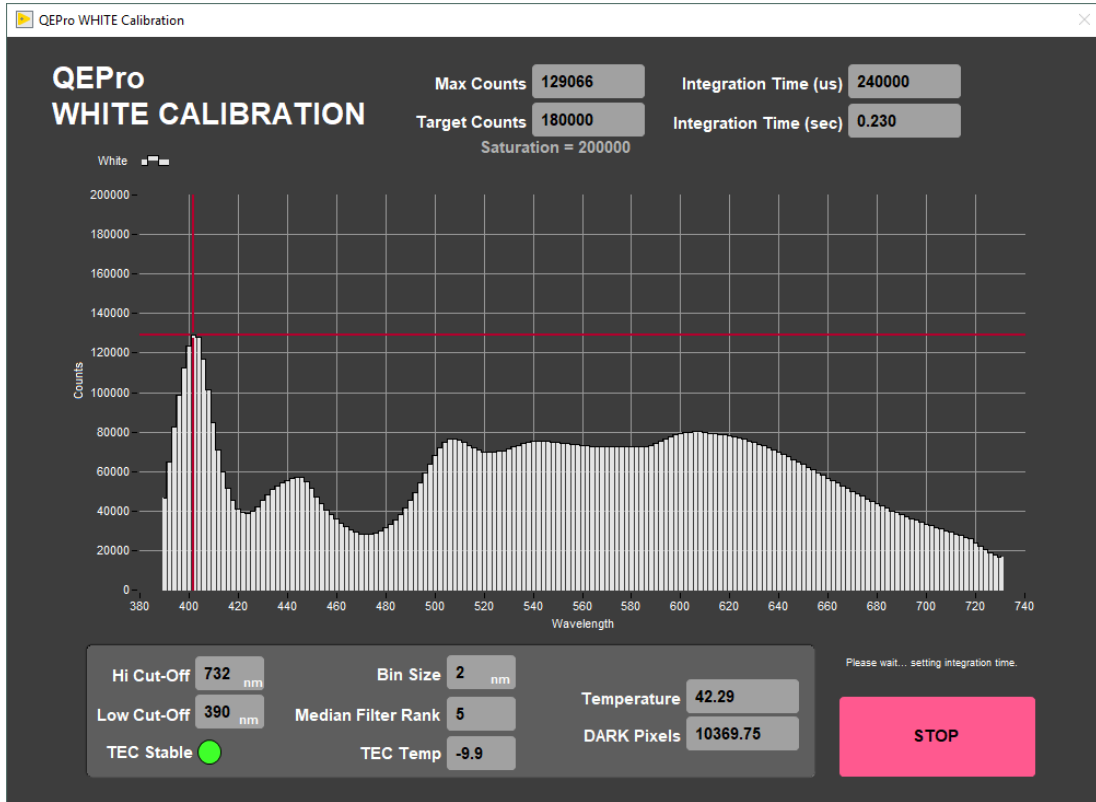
QEPro WHITE Calibration

QEPro
WHITE CALIBRATION

Max Counts 129066
Target Counts 180000
Saturation = 200000

Integration Time (us) 240000
Integration Time (sec) 0.230

White

200000
180000
160000
140000
120000
100000
80000
60000
40000
20000
0

Counts

380 400 420 440 460 480 500 520 540 560 580 600 620 640 660 680 700 720 740
Wavelength

Hi Cut-Off 732 nm
Low Cut-Off 390 nm
TEC Stable

Bin Size 2 nm
Median Filter Rank 5
TEC Temp -9.9

Temperature 42.29
DARK Pixels 10369.75

Please wait... setting integration time.

STOP